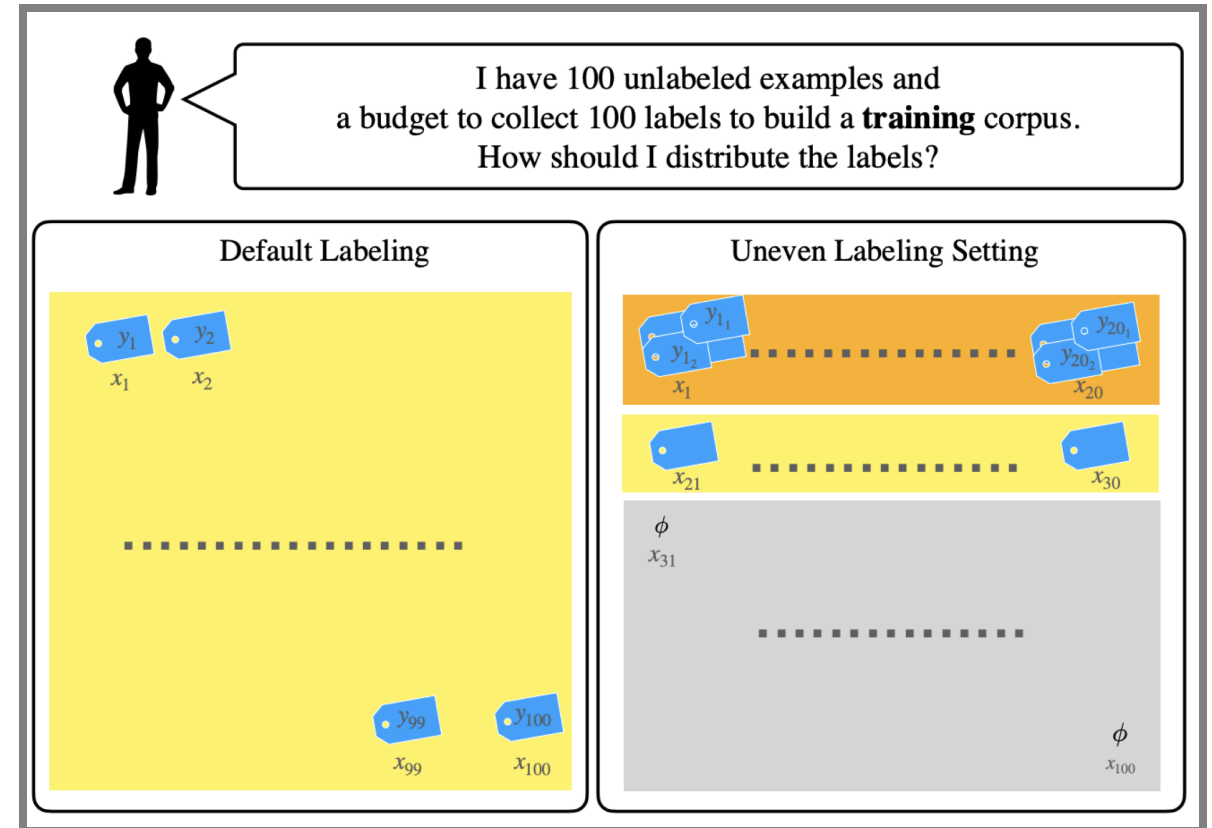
I have 100 unlabeled examples and a budget to collect 100 labels to build a **training** corpus. How should I distribute the labels?

Default Labeling

$y_1$ $y_2$
$x_1$ $x_2$

$y_{99}$ $y_{100}$
$x_{99}$ $x_{100}$

Uneven Labeling Setting

$y_{1_1}$ $y_{1_2}$
$x_1$

$y_{20_1}$ $y_{20_2}$
$x_{20}$

$x_{21}$ $x_{30}$

$\phi$
$x_{31}$

$\phi$
$x_{100}$